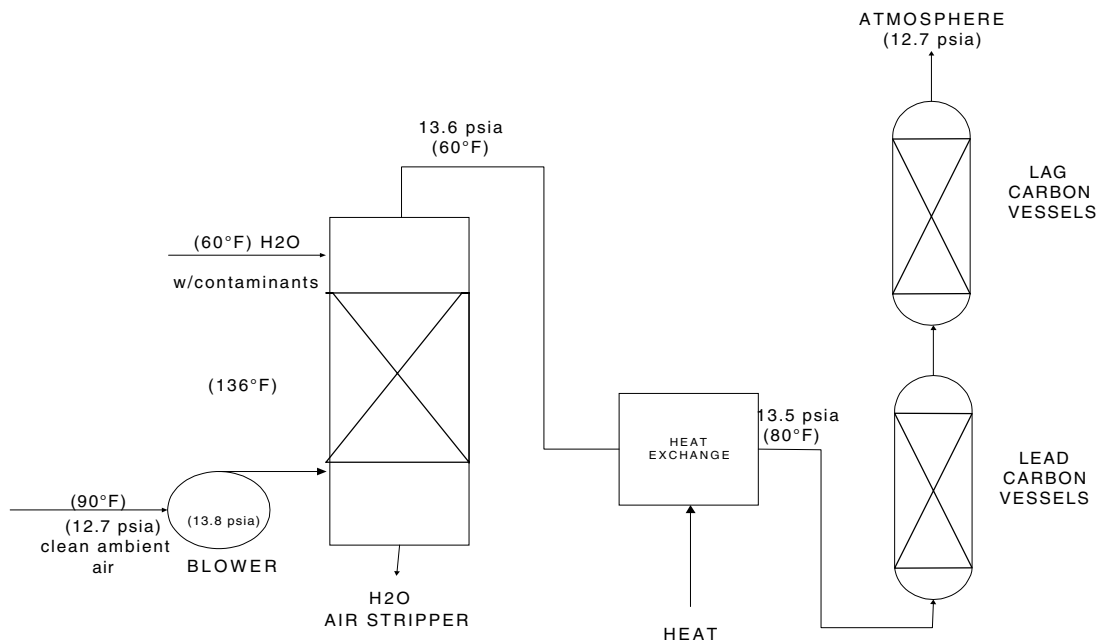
ATMOSPHERE
(12.7 psia)

13.6 psia
(60°F)

LAG
CARBON
VESSELS

(60°F) H2O
w/contaminants

(136°F)

HEAT
EXCHANGE

13.5 psia
(80°F)

LEAD
CARBON
VESSELS

(90°F)
(12.7 psia)
clean ambient
air

(13.8 psia)

BLOWER

H2O
AIR STRIPPER

HEAT